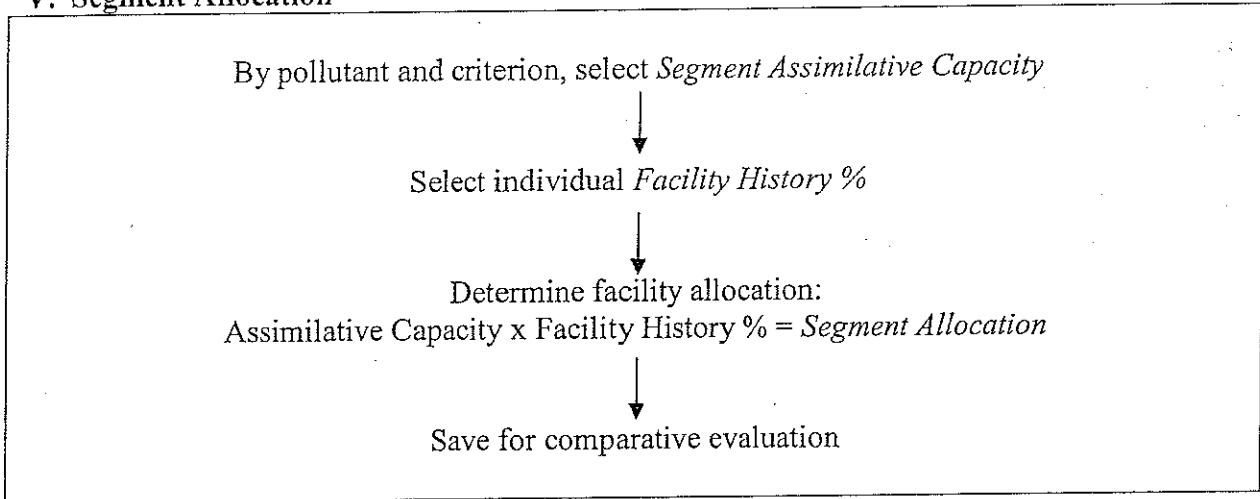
V. Segment Allocation

By pollutant and criterion, select *Segment Assimilative Capacity*

Select individual *Facility History %*

Determine facility allocation:
Assimilative Capacity x Facility History % = *Segment Allocation*

Save for comparative evaluation